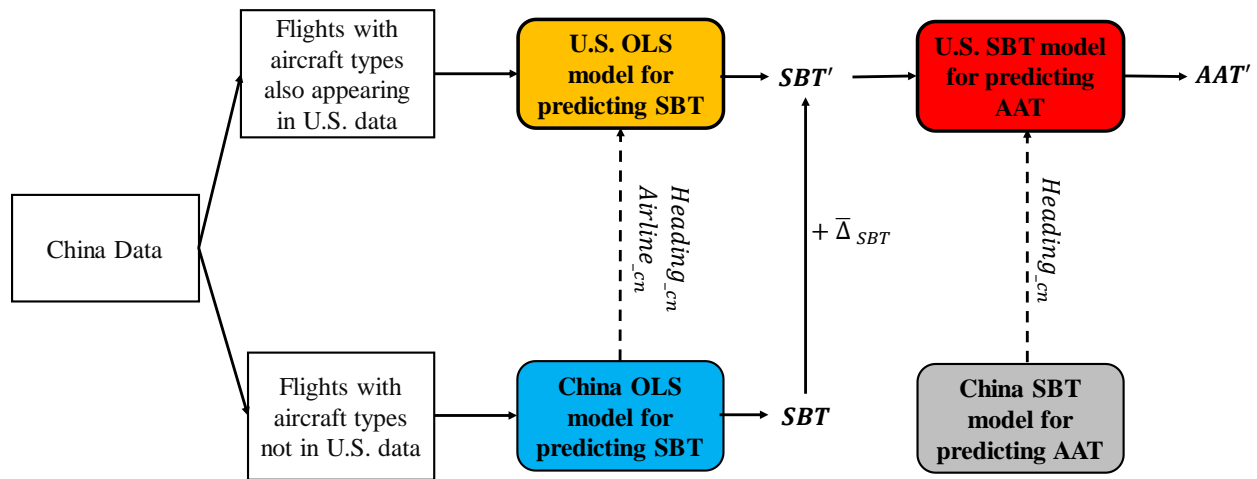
China Data

Flights with aircraft types also appearing in U.S. data

Flights with aircraft types not in U.S. data

U.S. OLS model for predicting SBT

$SBT'$

U.S. SBT model for predicting AAT

$AAT'$

$Heading_{\_cn}$
$Airline_{\_cn}$

$+\overline{\Delta}_{SBT}$

$Heading_{\_cn}$

China OLS model for predicting SBT

$SBT$

China SBT model for predicting AAT